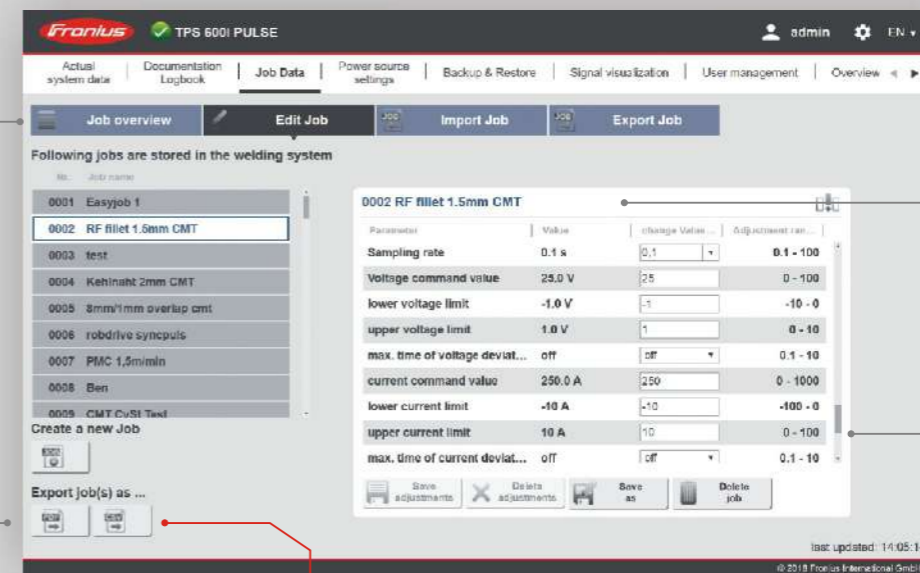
Fronius TPS 600i PULSE

admin EN

Actual system data | Documentation Logbook | Job Data | Power source settings | Backup & Restore | Signal visualization | User management | Overview

Job overview | Edit Job | Import Job | Export Job

Following jobs are stored in the welding system

| No. | Job name |
|---|---|
| 0001 | Easyjob 1 |
| 0002 | RF fillet 1.5mm CMT |
| 0003 | test |
| 0004 | Kehlnaht 2mm CMT |
| 0005 | 8mm/1mm overlap cmt |
| 0006 | robdrive syncpuls |
| 0007 | PMC 1,5m/min |
| 0008 | Ben |
| 0009 | CMT CvSt Test |

Create a new Job

Export job(s) as ...

0002 RF fillet 1.5mm CMT

| Parameter | Value | change Value ... | Adjustment ran... |
|---|---|---|---|
| Sampling rate | 0.1 s | 0,1 | 0.1 - 100 |
| Voltage command value | 25.0 V | 25 | 0 - 100 |
| lower voltage limit | -1.0 V | -1 | -10 - 0 |
| upper voltage limit | 1.0 V | 1 | 0 - 10 |
| max. time of voltage deviat... | off | off | 0.1 - 10 |
| current command value | 250.0 A | 250 | 0 - 1000 |
| lower current limit | -10 A | -10 | -100 - 0 |
| upper current limit | 10 A | 10 | 0 - 100 |
| max. time of current deviat... | off | off | 0.1 - 10 |

Save adjustments | Delete adjustments | Save as | Delete job

last updated: 14:05:1

© 2018 Fronius International GmbH